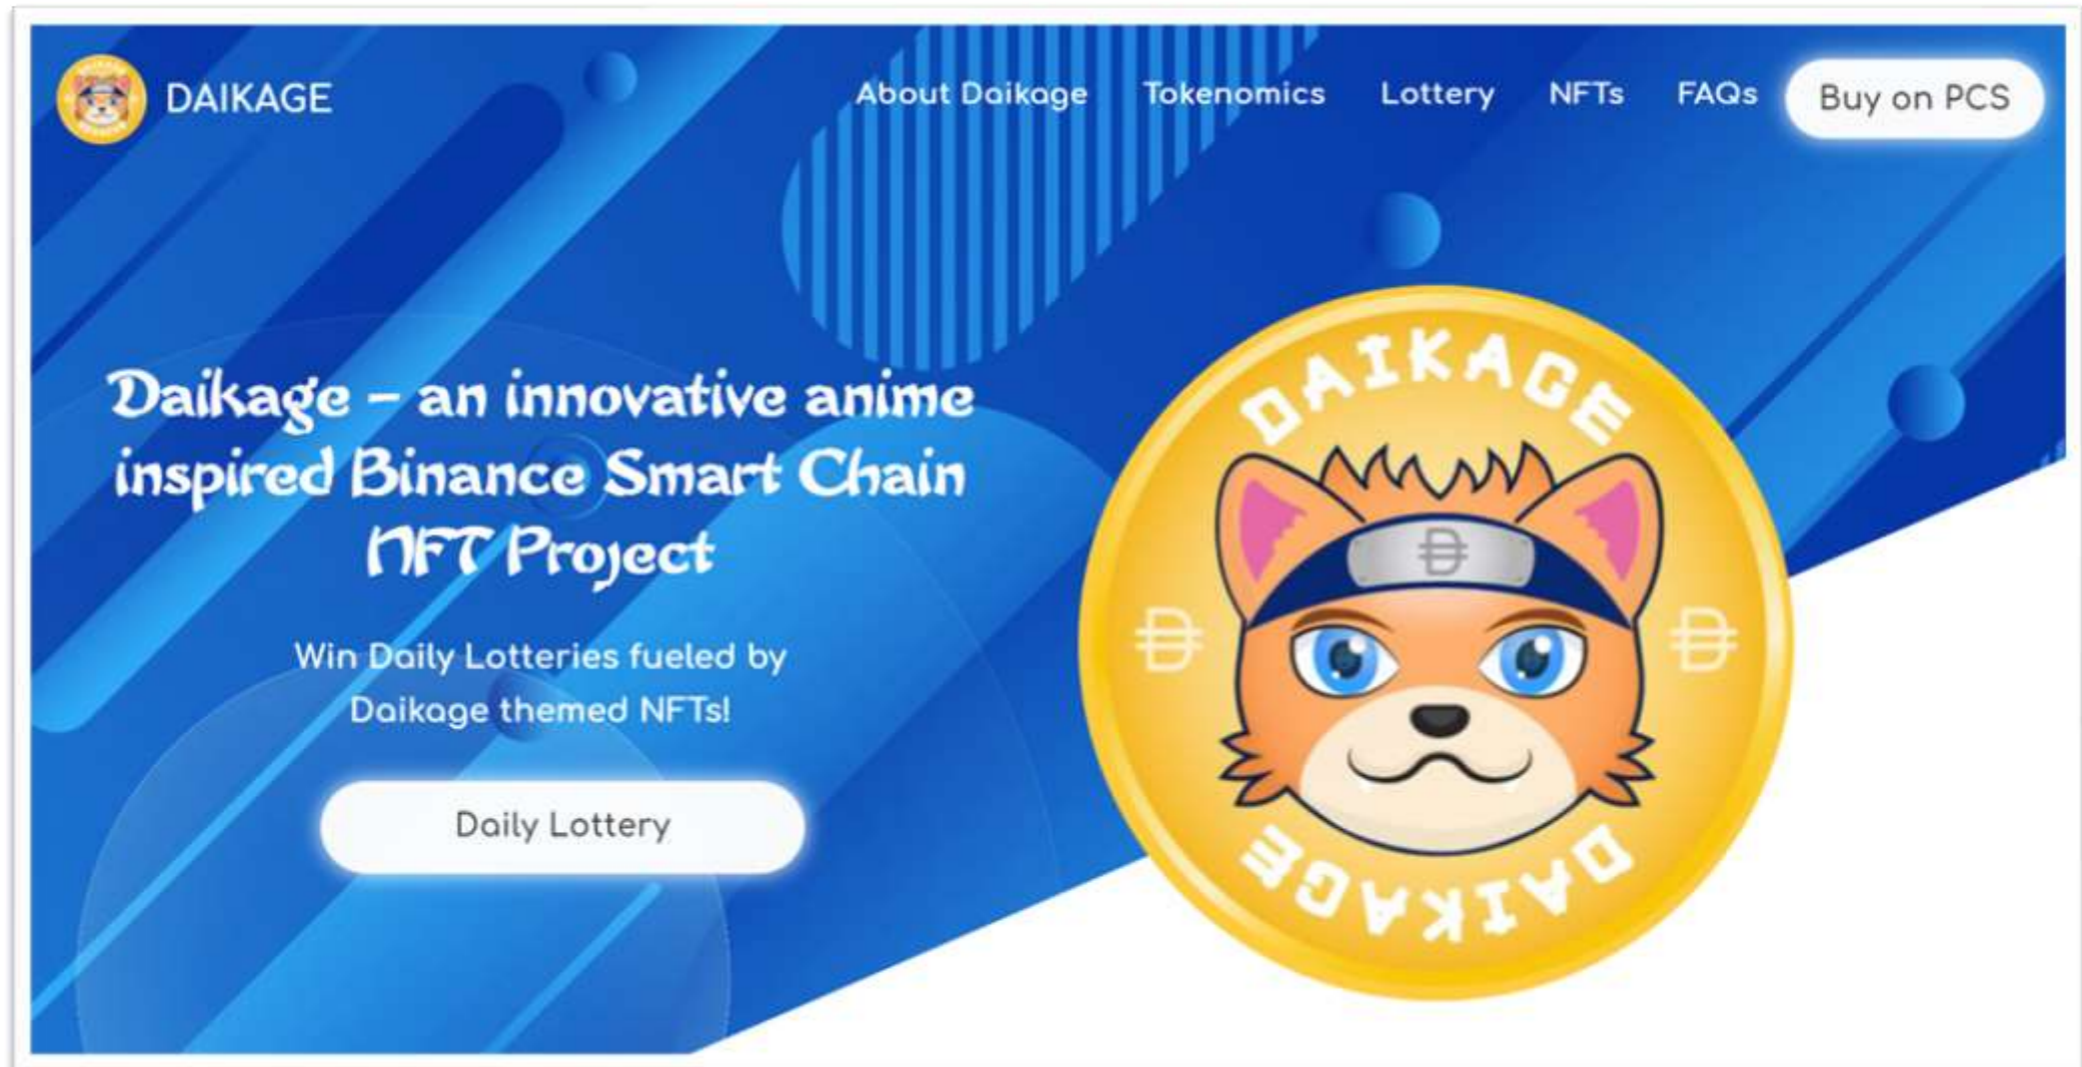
DAIKAGE

About Daikage Tokenomics Lottery NFTs FAQs Buy on PCS

Daikage – an innovative anime inspired Binance Smart Chain NFT Project

Win Daily Lotteries fueled by Daikage themed NFTs!

Daily Lottery

DAIKAGE

DAIKAGE